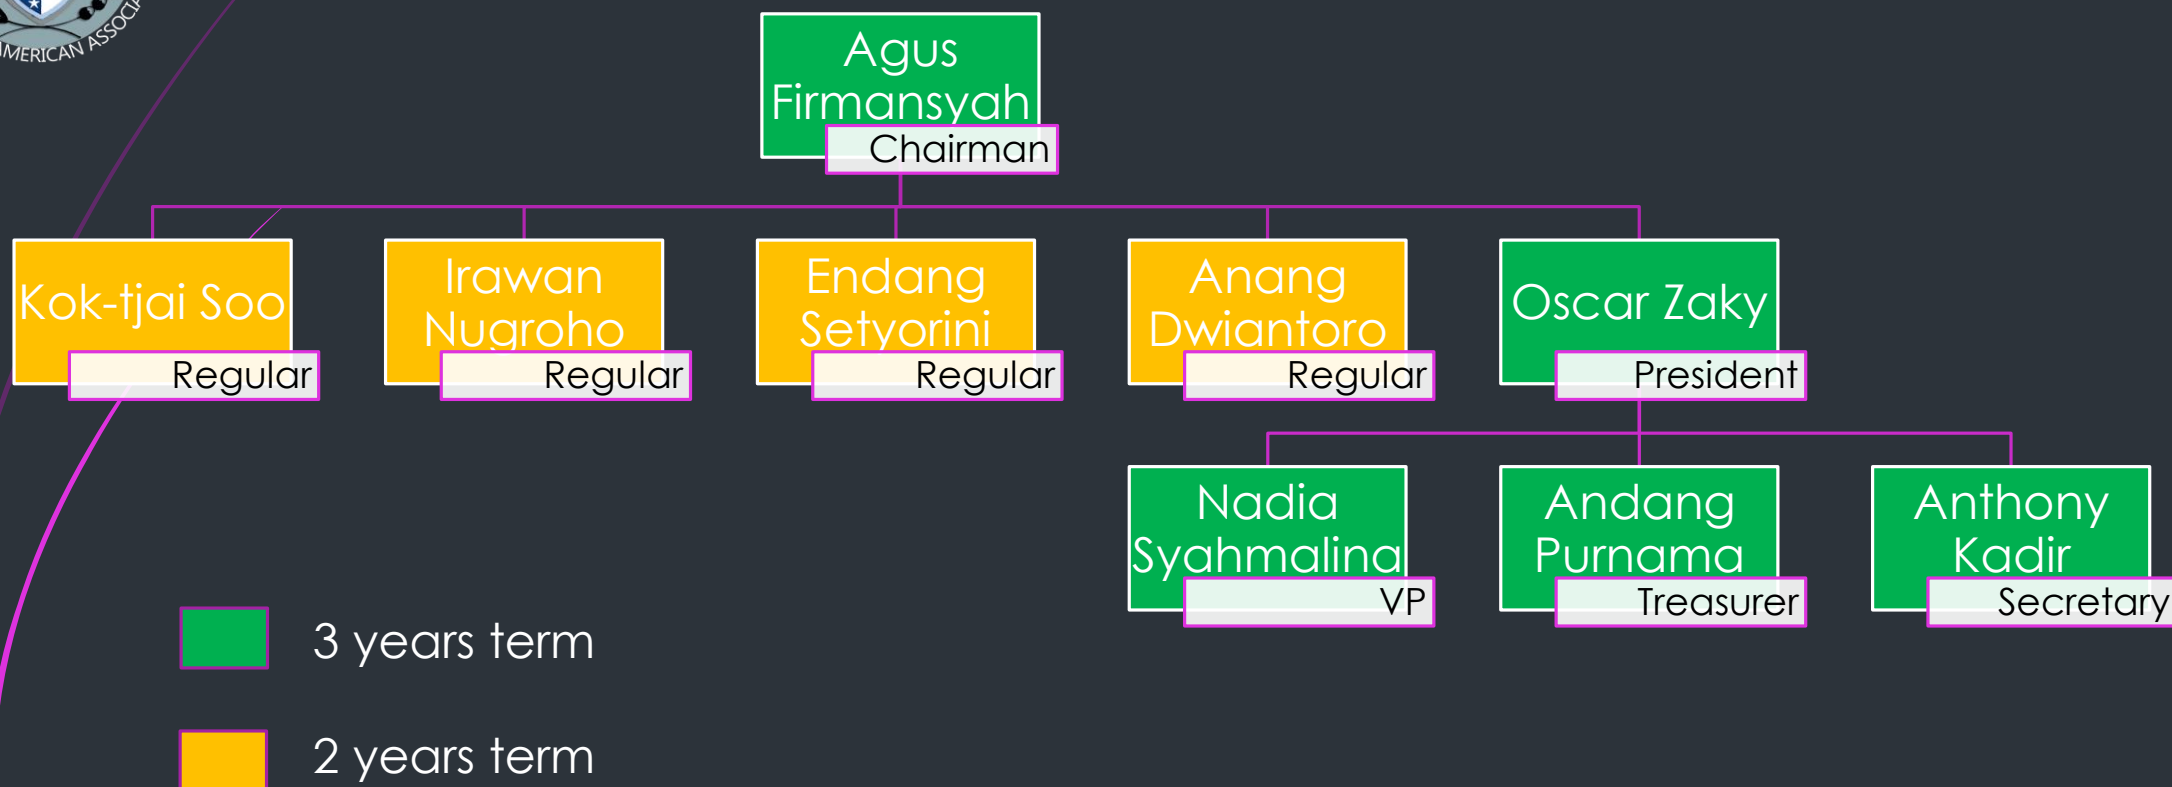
MERICAN ASSOCI

Agus Firmansyah
Chairman

Kok-tjai Soo
Regular

Irawan Nugroho
Regular

Endang Setyorini
Regular

Anang Dwiantoro
Regular

Oscar Zaky
President

Nadia Syahmalina
VP

Andang Purnama
Treasurer

Anthony Kadir
Secretary

3 years term

2 years term